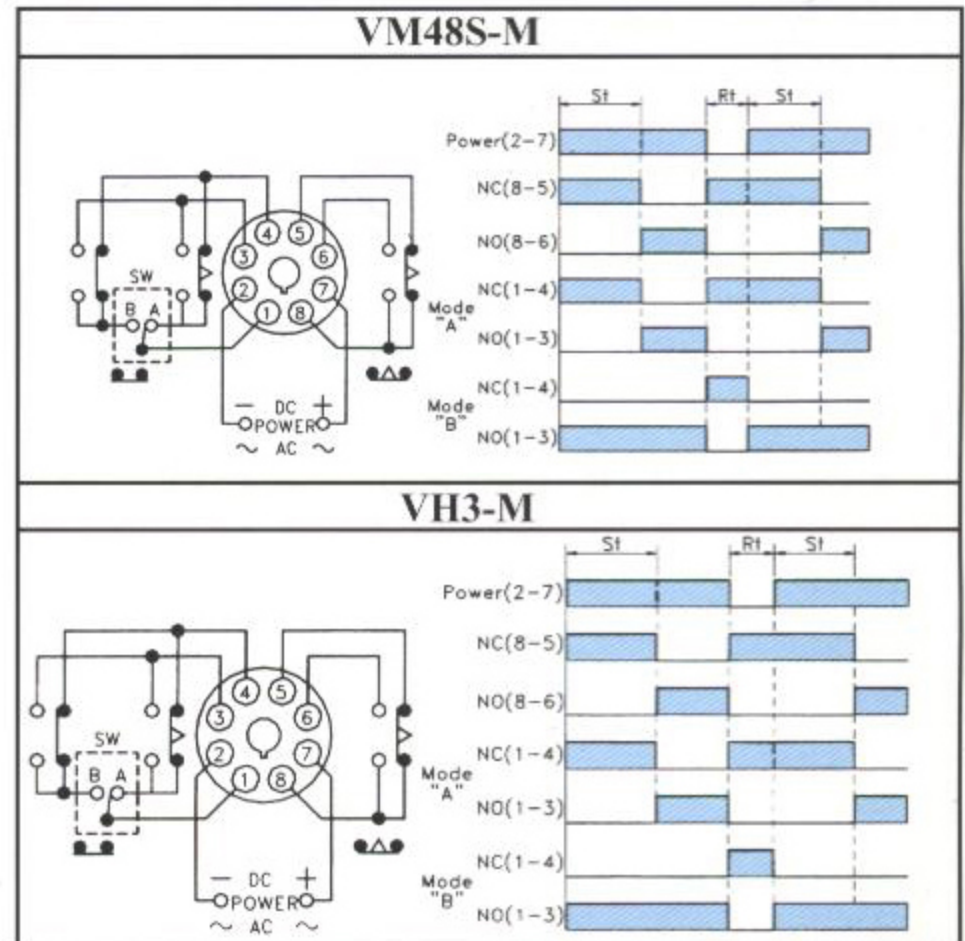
VM48S-M

SW
B A
4 5
3 6
2 7
1 8
− DC +
POWER
~ AC ~

St
Rt
St
Power(2−7)
NC(8−5)
NO(8−6)
Mode "A"
NC(1−4)
NO(1−3)
Mode "B"
NC(1−4)
NO(1−3)

VH3-M

SW
B A
4 5
3 6
2 7
1 8
− DC +
POWER
~ AC ~

St
Rt
St
Power(2−7)
NC(8−5)
NO(8−6)
Mode "A"
NC(1−4)
NO(1−3)
Mode "B"
NC(1−4)
NO(1−3)